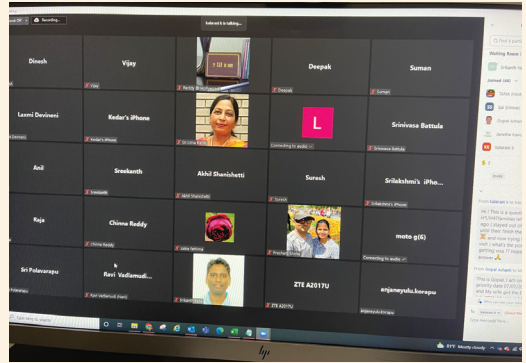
Recording...

Srikanth is talking...

Dinesh

Vijay

Deepak

Suman

Laxmi Devineni

Kedar's iPhone

L

Srinivasa Battula

Anil

Sreekanth

Akhil Shanishetti

Suresh

Srilakshmi's iPho...

Raja

Chinna Reddy

moto g(6)

Sri Polavarapu

Ravi Vadlamudi...

ZTE A2017U

anjaneyulu.korapu

Vijay

Reddy

Deepak

Suman

Sri Lima

Connecting to audio

Srinivasa Battula

Sreekanth

Akhil Shanishetti

Suresh

Srilakshmi's iPhone

Chinna Reddy

Jalla Fatima

Prashant

Connecting to audio

Ravi Vadlamudi

Srikanth

ZTE A2017U

anjaneyulu.korapu

Waiting Room

Joined

Srikanth

Raja

Sai Srinivas

Gopal

Jawaha

Srikanth

From

Hi ! This is a question

ago I played out of

until then finish the

and now trying

Type here to search

Mostly cloudy

hp